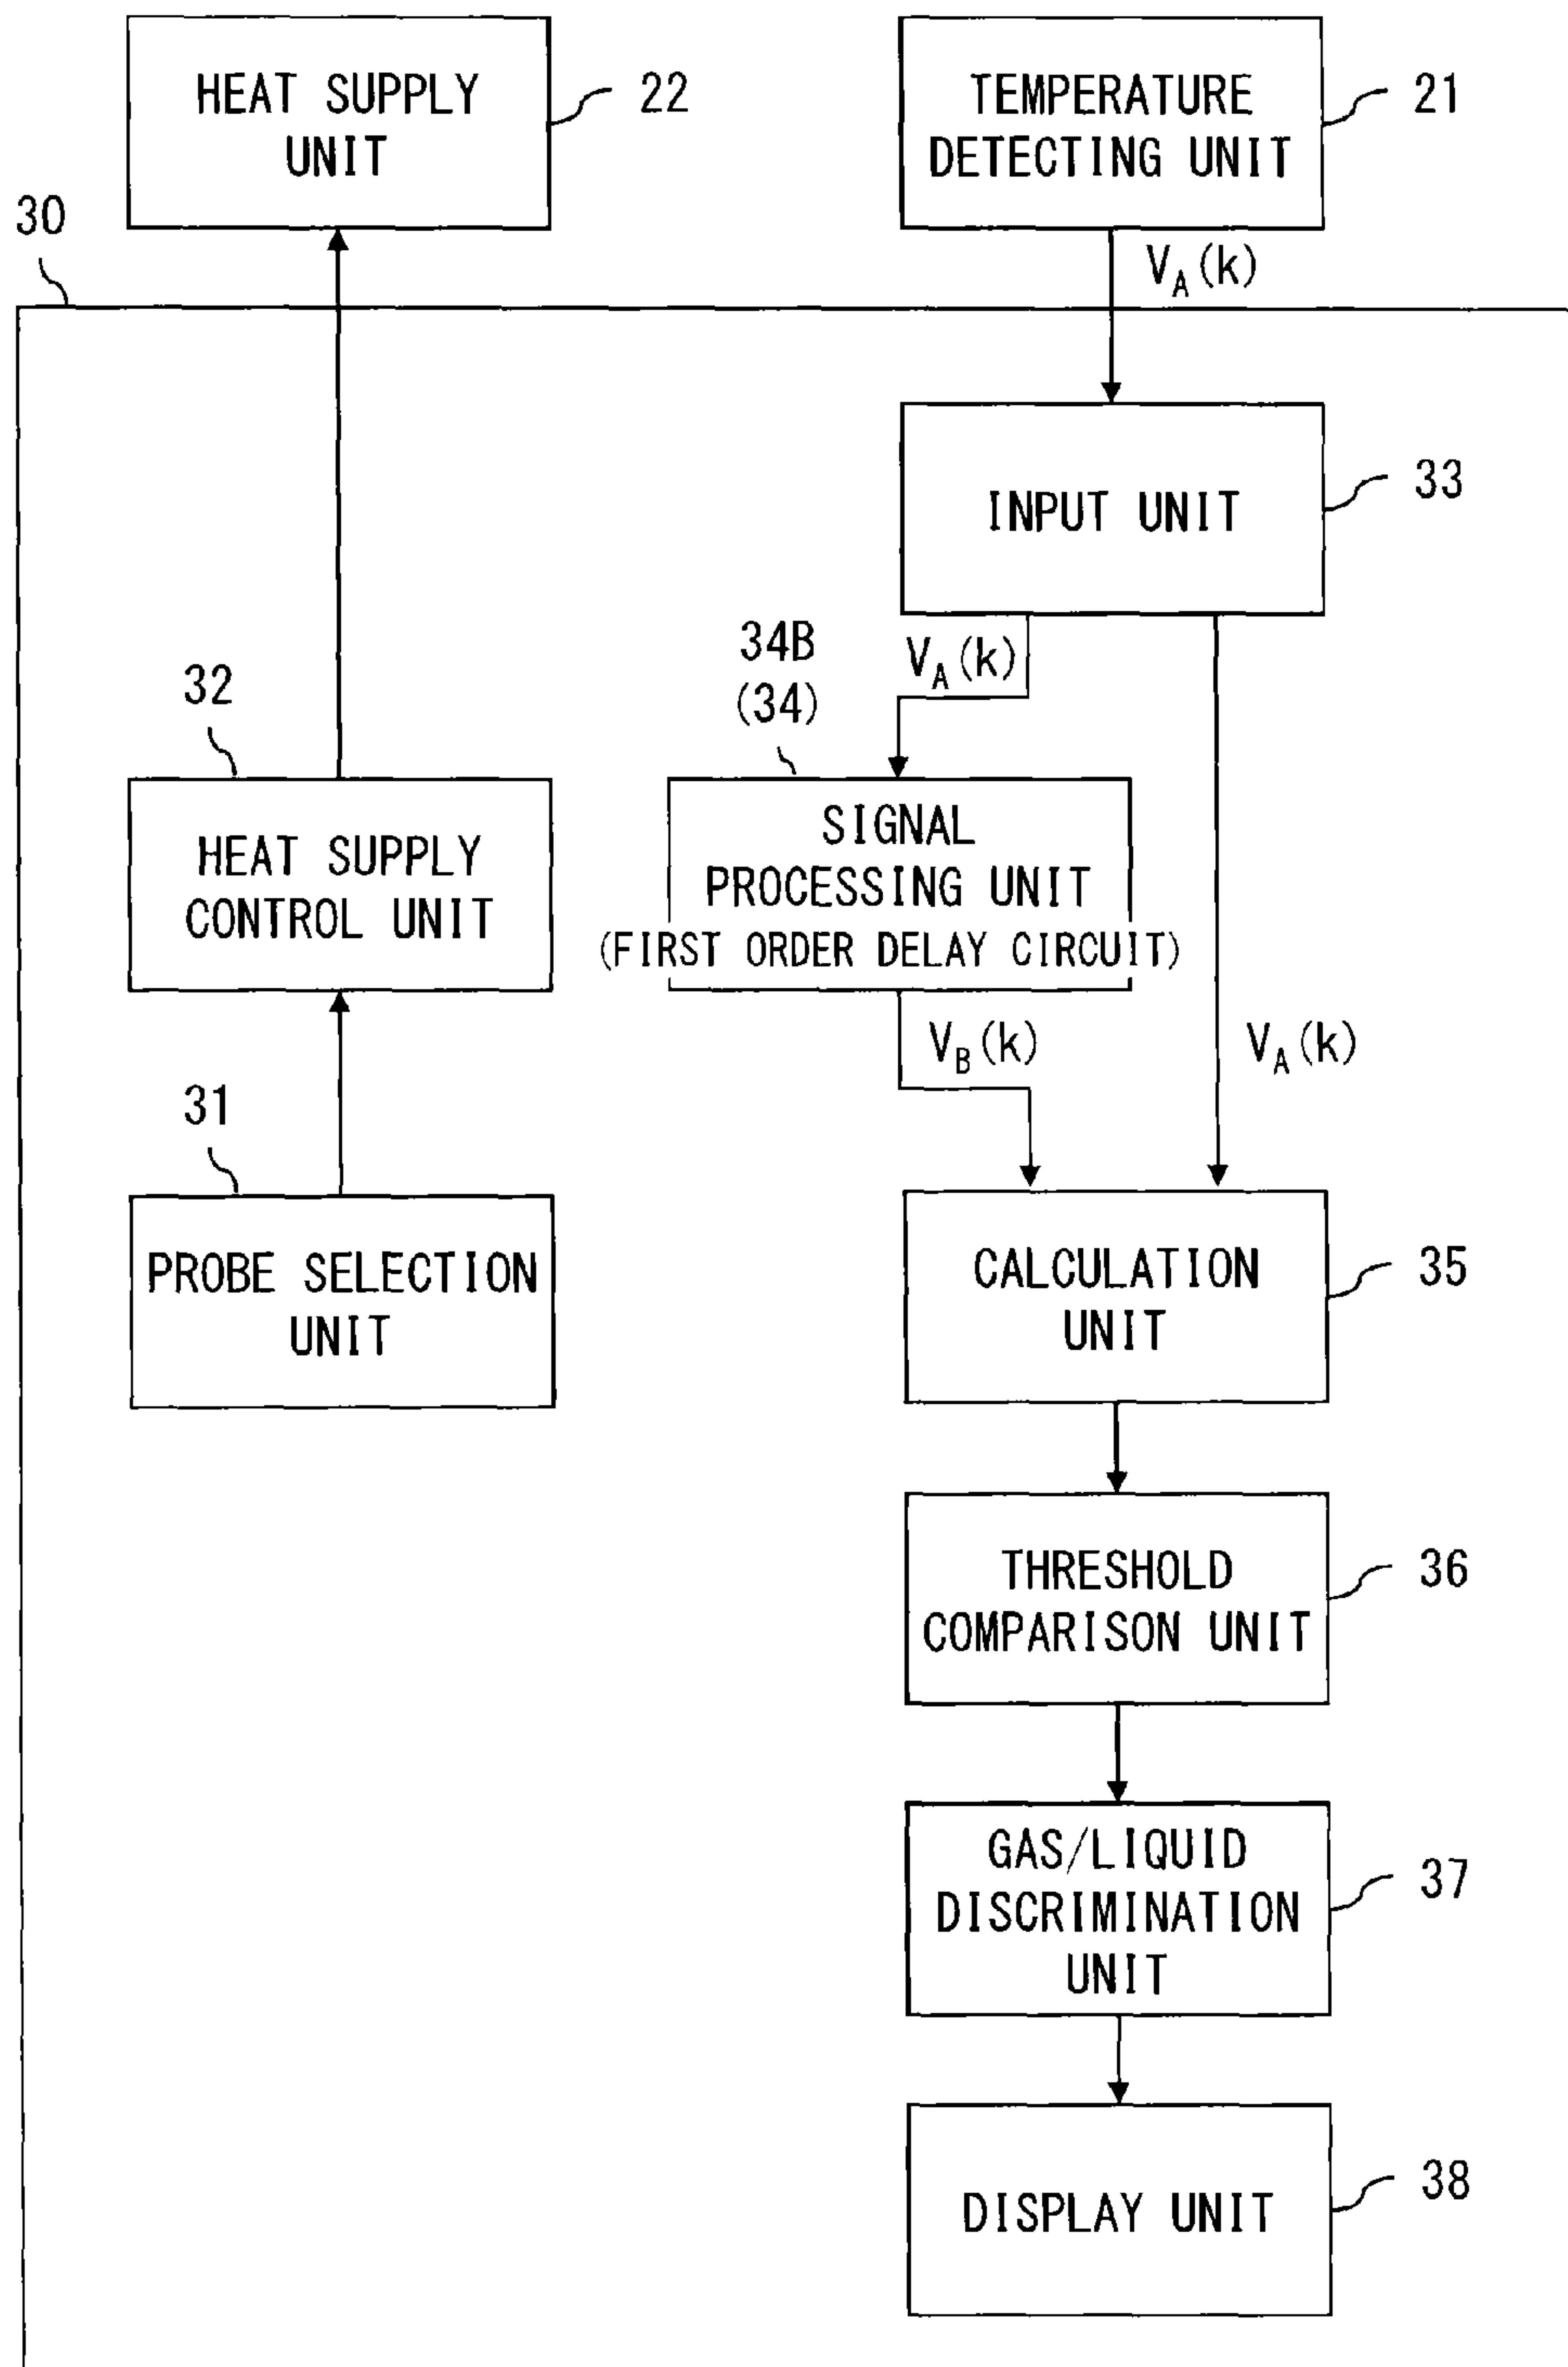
HEAT SUPPLY UNIT

22

TEMPERATURE DETECTING UNIT

21

30

$V_A(k)$

INPUT UNIT

33

34B (34)

$V_A(k)$

32

HEAT SUPPLY CONTROL UNIT

SIGNAL PROCESSING UNIT (FIRST ORDER DELAY CIRCUIT)

$V_B(k)$

$V_A(k)$

31

PROBE SELECTION UNIT

CALCULATION UNIT

35

THRESHOLD COMPARISON UNIT

36

GAS/LIQUID DISCRIMINATION UNIT

37

DISPLAY UNIT

38